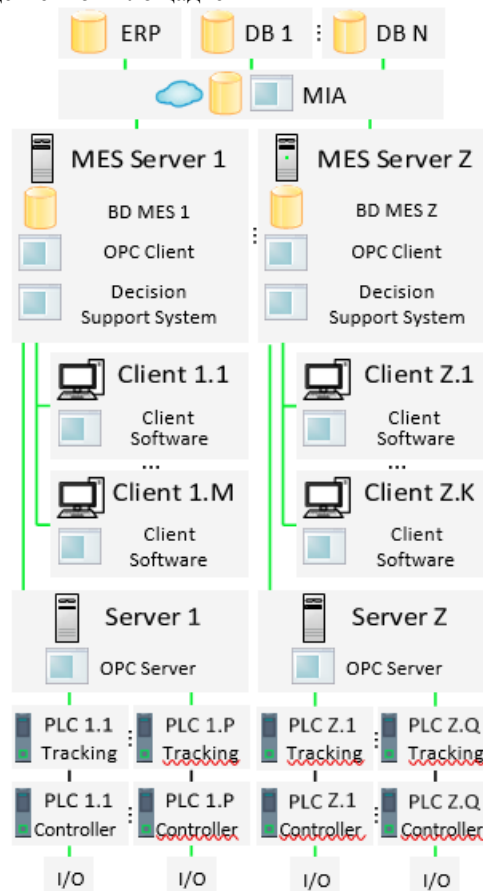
ERP

DB 1

DB N

MIA

MES Server 1

BD MES 1

OPC Client

Decision Support System

MES Server Z

BD MES Z

OPC Client

Decision Support System

Client 1.1

Client Software

...

Client 1.M

Client Software

Client Z.1

Client Software

...

Client Z.K

Client Software

Server 1

OPC Server

Server Z

OPC Server

PLC 1.1 Tracking

PLC 1.P Tracking

PLC Z.1 Tracking

PLC Z.Q Tracking

PLC 1.1 Controller

PLC 1.P Controller

PLC Z.1 Controller

PLC Z.Q Controller

I/O

I/O

I/O

I/O